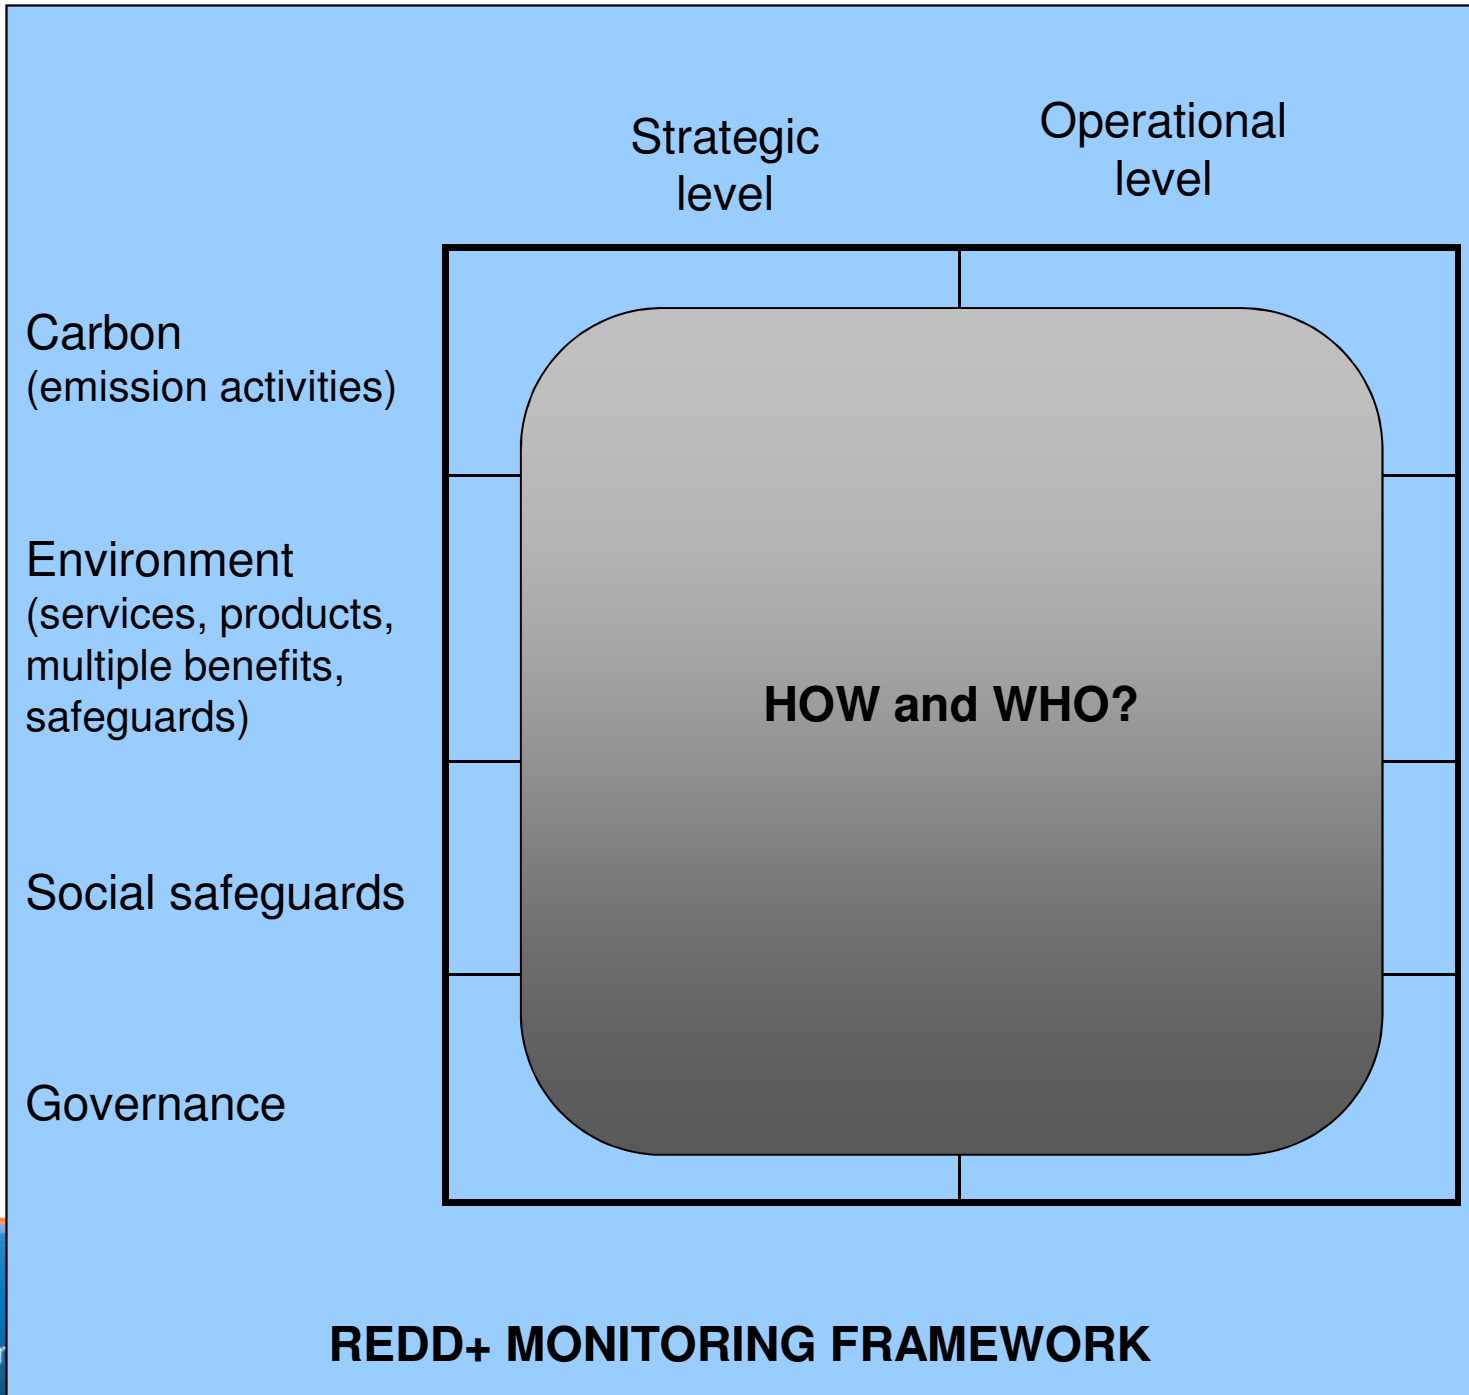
Strategic level

Operational level

Carbon
(emission activities)

Environment
(services, products, multiple benefits, safeguards)

Social safeguards

Governance

HOW and WHO?

REDD+ MONITORING FRAMEWORK